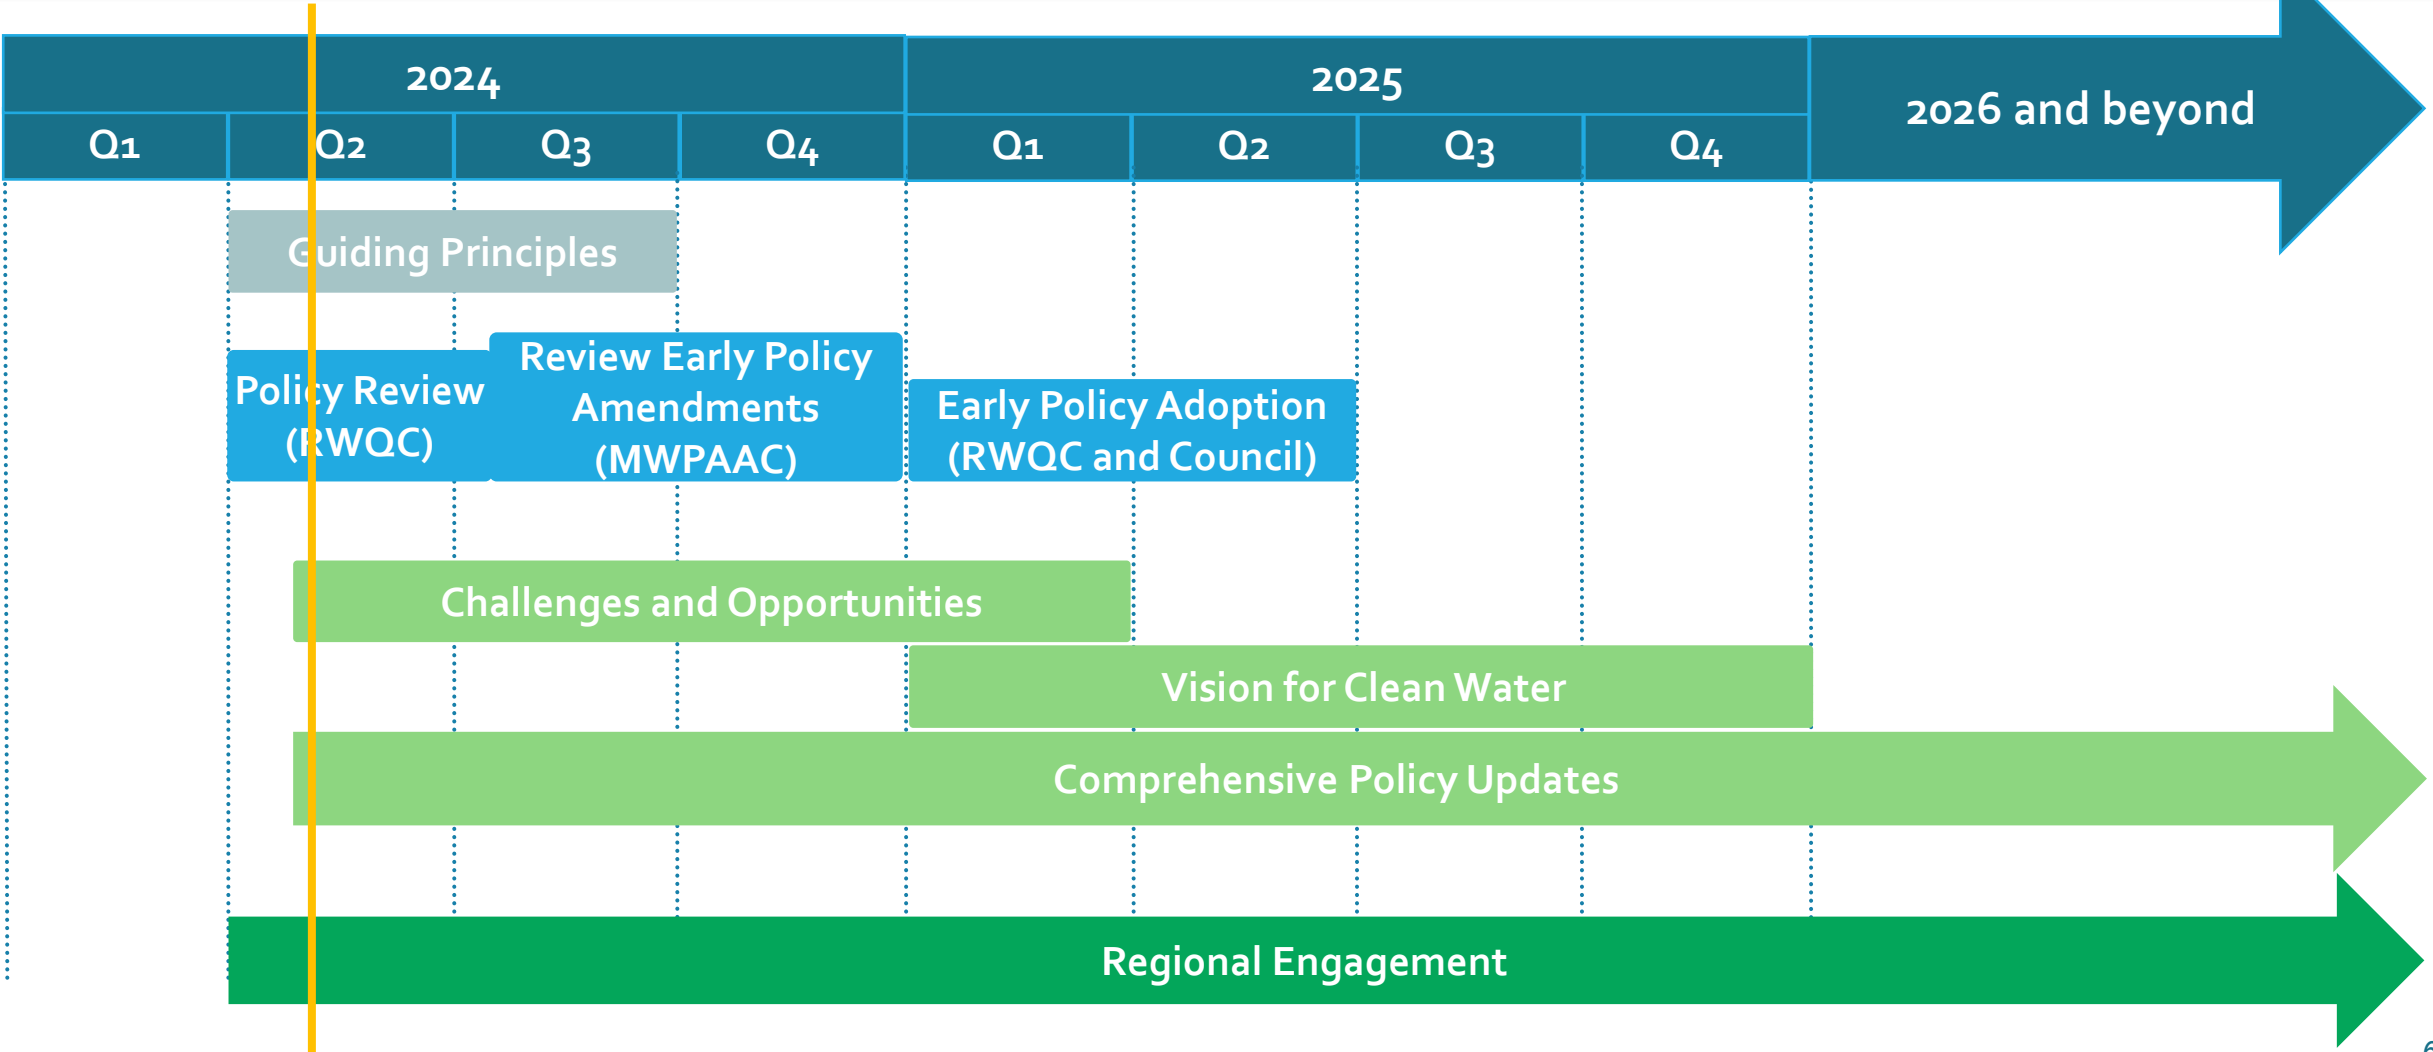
2024

Q1 Q2 Q3 Q4

2025

Q1 Q2 Q3 Q4

2026 and beyond

Guiding Principles

Policy Review (RWQC)

Review Early Policy Amendments (MWPAAC)

Early Policy Adoption (RWQC and Council)

Challenges and Opportunities

Vision for Clean Water

Comprehensive Policy Updates

Regional Engagement